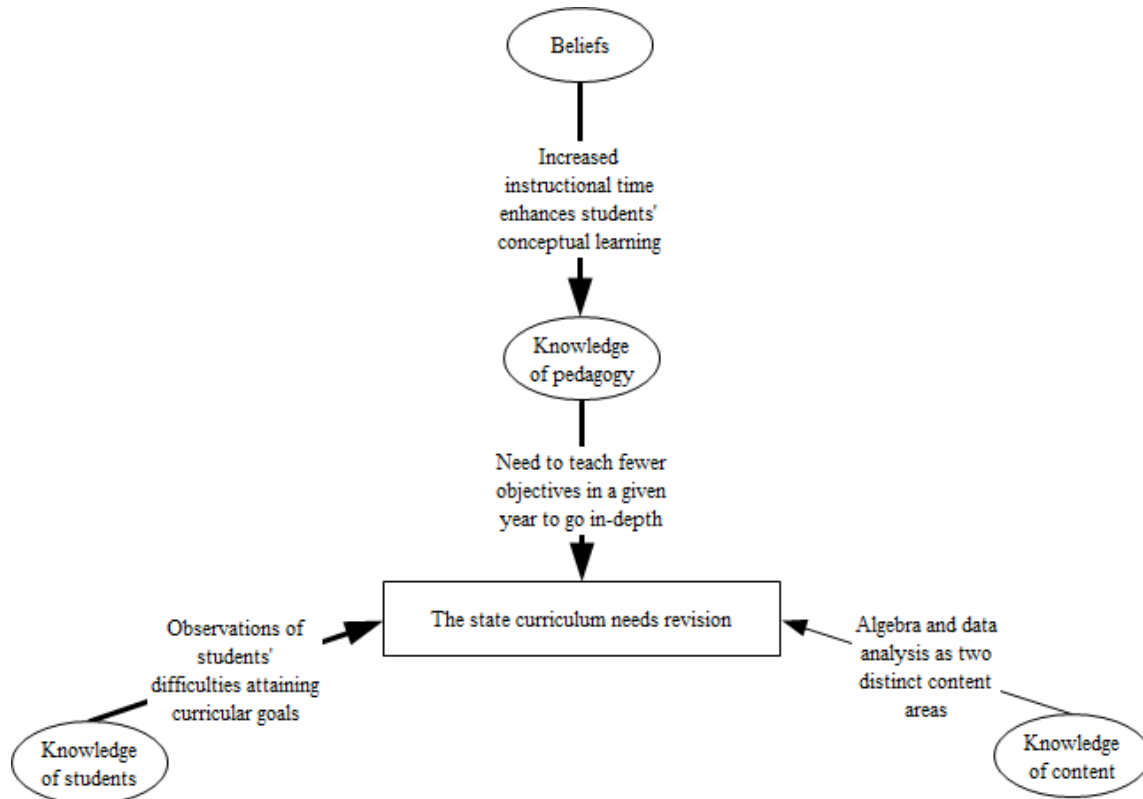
Beliefs

Increased instructional time enhances students' conceptual learning

Knowledge of pedagogy

Need to teach fewer objectives in a given year to go in-depth

Observations of students' difficulties attaining curricular goals

The state curriculum needs revision

Algebra and data analysis as two distinct content areas

Knowledge of students

Knowledge of content